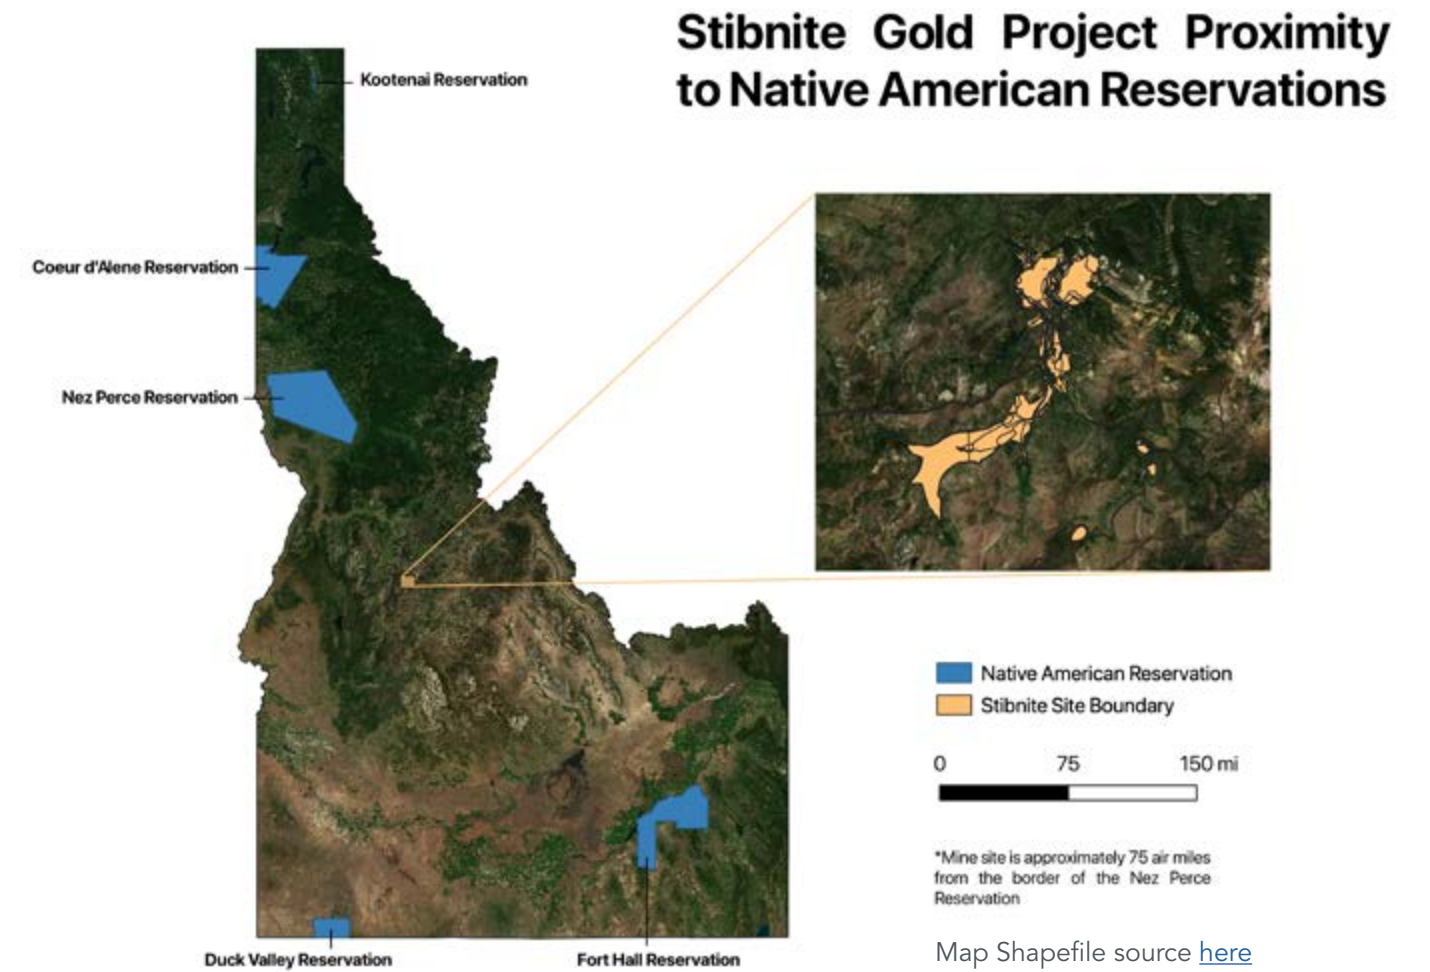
Stibnite Gold Project Proximity to Native American Reservations

Kootenai Reservation

Coeur d'Alene Reservation

Nez Perce Reservation

Duck Valley Reservation

Fort Hall Reservation

Native American Reservation
Stibnite Site Boundary

0 75 150 mi

*Mine site is approximately 75 air miles from the border of the Nez Perce Reservation

Map Shapefile source here